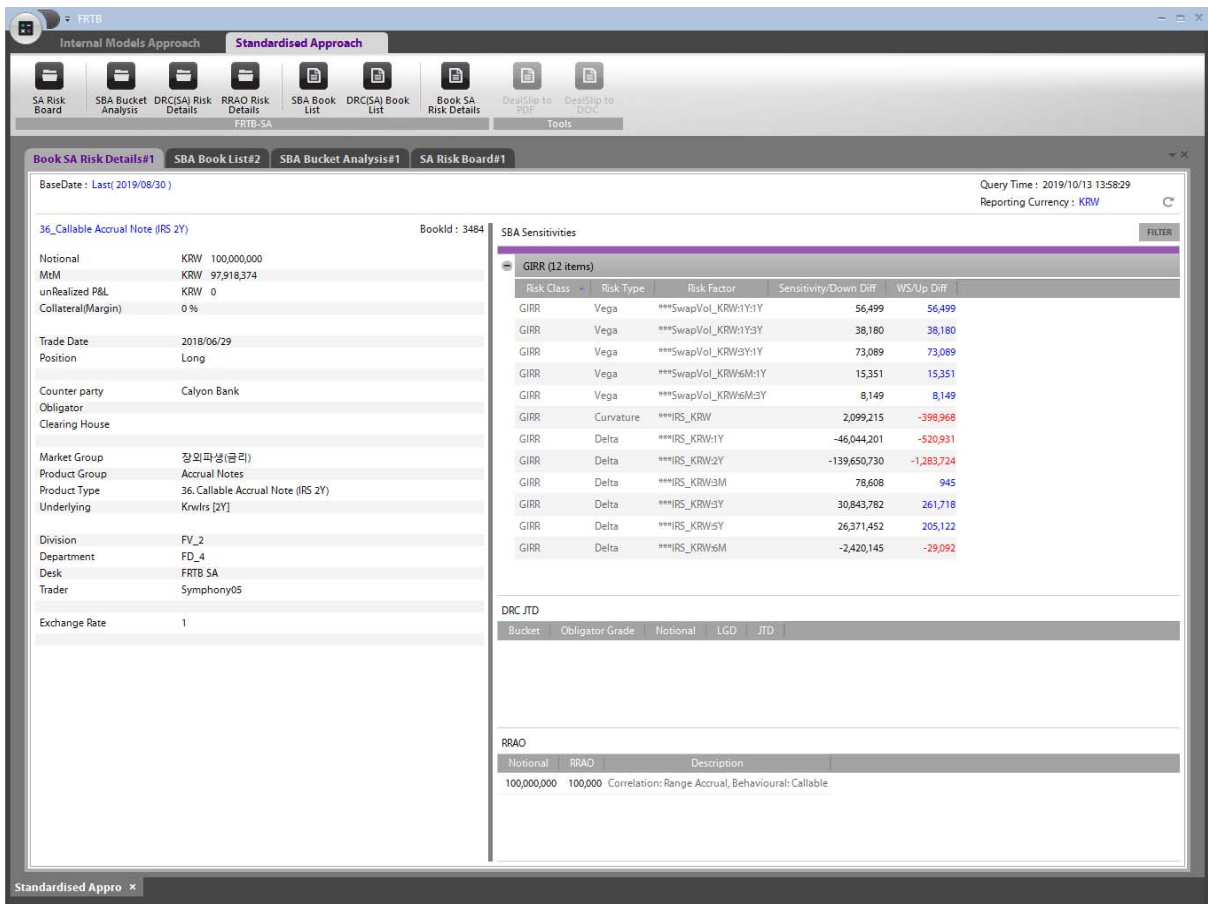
FRTB

Internal Models Approach | Standardised Approach

SA Risk Board | SBA Bucket Analysis | DRC(SA) Risk Details | RRAO Risk Details | SBA Book List | DRC(SA) Book List | Book SA Risk Details | DealSlip to PDF | DealSlip to DOC
FRTB-SA | Tools

Book SA Risk Details#1 | SBA Book List#2 | SBA Bucket Analysis#1 | SA Risk Board#1

BaseDate : Last( 2019/08/30 )

Query Time : 2019/10/13 13:58:29
Reporting Currency : KRW

36_Callable Accrual Note (IRS 2Y) BookId : 3484

| | |
|---|---|
| Notional | KRW 100,000,000 |
| MtM | KRW 97,918,374 |
| unRealized P&L | KRW 0 |
| Collateral(Margin) | 0 % |
| Trade Date | 2018/06/29 |
| Position | Long |
| Counter party | Calyon Bank |
| Obligator | |
| Clearing House | |
| Market Group | 장외파생(금리) |
| Product Group | Accrual Notes |
| Product Type | 36. Callable Accrual Note (IRS 2Y) |
| Underlying | KrwIrs [2Y] |
| Division | FV_2 |
| Department | FD_4 |
| Desk | FRTB SA |
| Trader | Symphony05 |
| Exchange Rate | 1 |

SBA Sensitivities

FILTER

GIRR (12 items)

| Risk Class | Risk Type | Risk Factor | Sensitivity/Down Diff | WS/Up Diff |
|---|---|---|---|---|
| GIRR | Vega | ***SwapVol_KRW:1Y:1Y | 56,499 | 56,499 |
| GIRR | Vega | ***SwapVol_KRW:1Y:3Y | 38,180 | 38,180 |
| GIRR | Vega | ***SwapVol_KRW:3Y:1Y | 73,089 | 73,089 |
| GIRR | Vega | ***SwapVol_KRW:6M:1Y | 15,351 | 15,351 |
| GIRR | Vega | ***SwapVol_KRW:6M:3Y | 8,149 | 8,149 |
| GIRR | Curvature | ***IRS_KRW | 2,099,215 | -398,968 |
| GIRR | Delta | ***IRS_KRW:1Y | -46,044,201 | -520,931 |
| GIRR | Delta | ***IRS_KRW:2Y | -139,650,730 | -1,283,724 |
| GIRR | Delta | ***IRS_KRW:3M | 78,608 | 945 |
| GIRR | Delta | ***IRS_KRW:3Y | 30,843,782 | 261,718 |
| GIRR | Delta | ***IRS_KRW:5Y | 26,371,452 | 205,122 |
| GIRR | Delta | ***IRS_KRW:6M | -2,420,145 | -29,092 |

DRC JTD

| Bucket | Obligator Grade | Notional | LGD | JTD |
|---|---|---|---|---|

RRAO

| Notional | RRAO | Description |
|---|---|---|
| 100,000,000 | 100,000 | Correlation: Range Accrual, Behavioural: Callable |

Standardised Appro ×